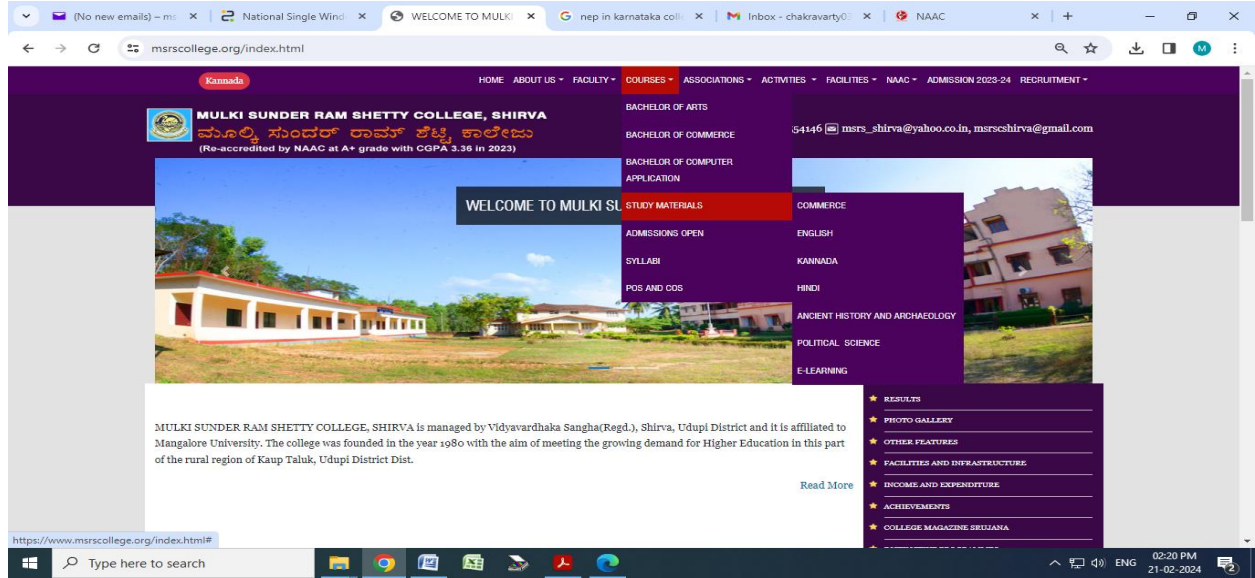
(No new emails) – ms × | National Single Wind × | WELCOME TO MULKI × | nep in karnataka coll × | Inbox - chakravarty0 × | NAAC × | +

msrscollege.org/index.html

Kannada

HOME ABOUT US FACULTY COURSES ASSOCIATIONS ACTIVITIES FACILITIES NAAC ADMISSION 2023-24 RECRUITMENT

MULKI SUNDER RAM SHETTY COLLEGE, SHIRVA
ಮೂಲ್ಕಿ ಸುಂದರ್ ರಾಮ್ ಶೆಟ್ಟಿ ಕಾಲೇಜು
(Re-accredited by NAAC at A+ grade with CGPA 3.36 in 2023)

54146 msrs_shirva@yahoo.co.in, msrscshirva@gmail.com

BACHELOR OF ARTS
BACHELOR OF COMMERCE
BACHELOR OF COMPUTER APPLICATION
STUDY MATERIALS
ADMISSIONS OPEN
SYLLABI
POS AND COS

COMMERCE
ENGLISH
KANNADA
HINDI
ANCIENT HISTORY AND ARCHAEOLOGY
POLITICAL SCIENCE
E-LEARNING

WELCOME TO MULKI SU

MULKI SUNDER RAM SHETTY COLLEGE, SHIRVA is managed by Vidyavardhaka Sangha(Regd.), Shirva, Udupi District and it is affiliated to Mangalore University. The college was founded in the year 1980 with the aim of meeting the growing demand for Higher Education in this part of the rural region of Kaup Taluk, Udupi District Dist.

Read More

RESULTS
PHOTO GALLERY
OTHER FEATURES
FACILITIES AND INFRASTRUCTURE
INCOME AND EXPENDITURE
ACHIEVEMENTS
COLLEGE MAGAZINE SRUJANA
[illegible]

https://www.msrscollege.org/index.html#

Type here to search

ENG 02:20 PM 21-02-2024